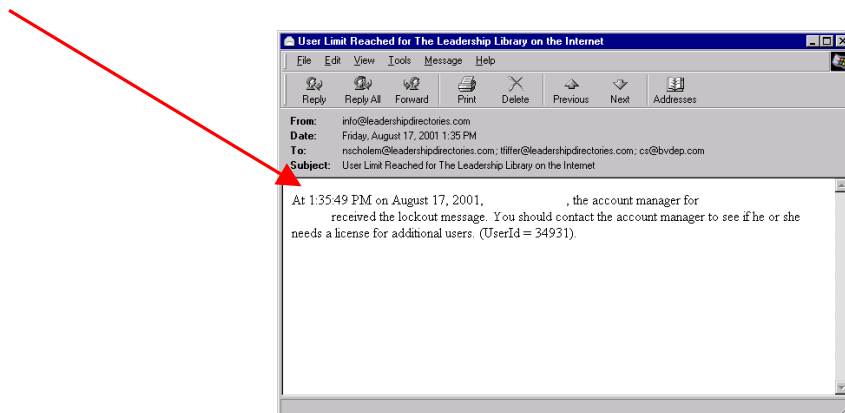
User Limit Reached for The Leadership Library on the Internet

File Edit View Tools Message Help

Reply Reply All Forward Print Delete Previous Next Addresses

From: info@leadershipdirectories.com
Date: Friday, August 17, 2001 1:35 PM
To: nscholem@leadershipdirectories.com; tfiffer@leadershipdirectories.com; cs@bvdep.com
Subject: User Limit Reached for The Leadership Library on the Internet

At 1:35:49 PM on August 17, 2001, , the account manager for received the lockout message. You should contact the account manager to see if he or she needs a license for additional users. (UserId = 34931).